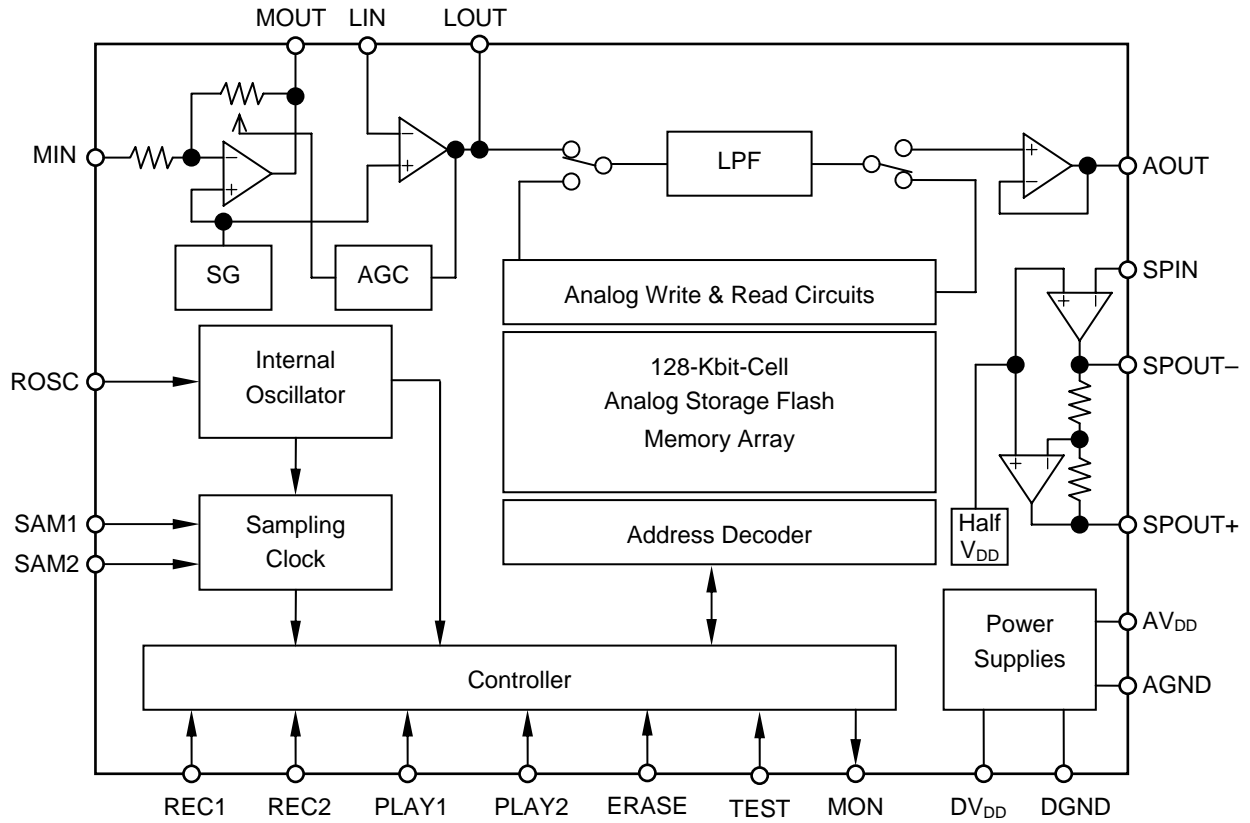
MOUT LIN LOUT

MIN

SG

AGC

LPF

AOUT

Analog Write & Read Circuits

SPIN

SPOUT–

SPOUT+

ROSC

Internal Oscillator

128-Kbit-Cell Analog Storage Flash Memory Array

SAM1

SAM2

Sampling Clock

Address Decoder

Half $V_{DD}$

Power Supplies

$AV_{DD}$

AGND

Controller

REC1 REC2 PLAY1 PLAY2 ERASE TEST MON $DV_{DD}$ DGND